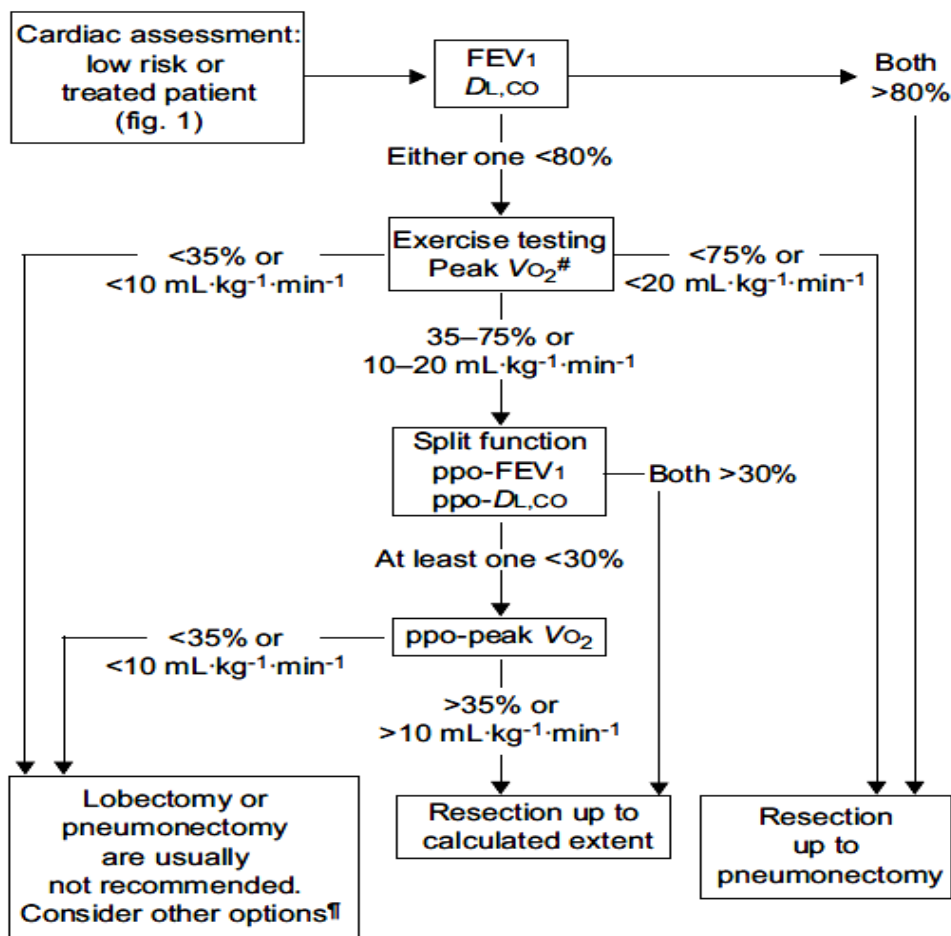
Cardiac assessment: low risk or treated patient (fig. 1)

$FEV_1$
$D_{L,CO}$

Both >80%

Either one <80%

Exercise testing
Peak $V_{O_2}$#

<35% or
<10 mL·kg$^{-1}$·min$^{-1}$

<75% or
<20 mL·kg$^{-1}$·min$^{-1}$

35–75% or
10–20 mL·kg$^{-1}$·min$^{-1}$

Split function
ppo-$FEV_1$
ppo-$D_{L,CO}$

Both >30%

At least one <30%

ppo-peak $V_{O_2}$

<35% or
<10 mL·kg$^{-1}$·min$^{-1}$

>35% or
>10 mL·kg$^{-1}$·min$^{-1}$

Lobectomy or pneumonectomy are usually not recommended. Consider other options¶

Resection up to calculated extent

Resection up to pneumonectomy